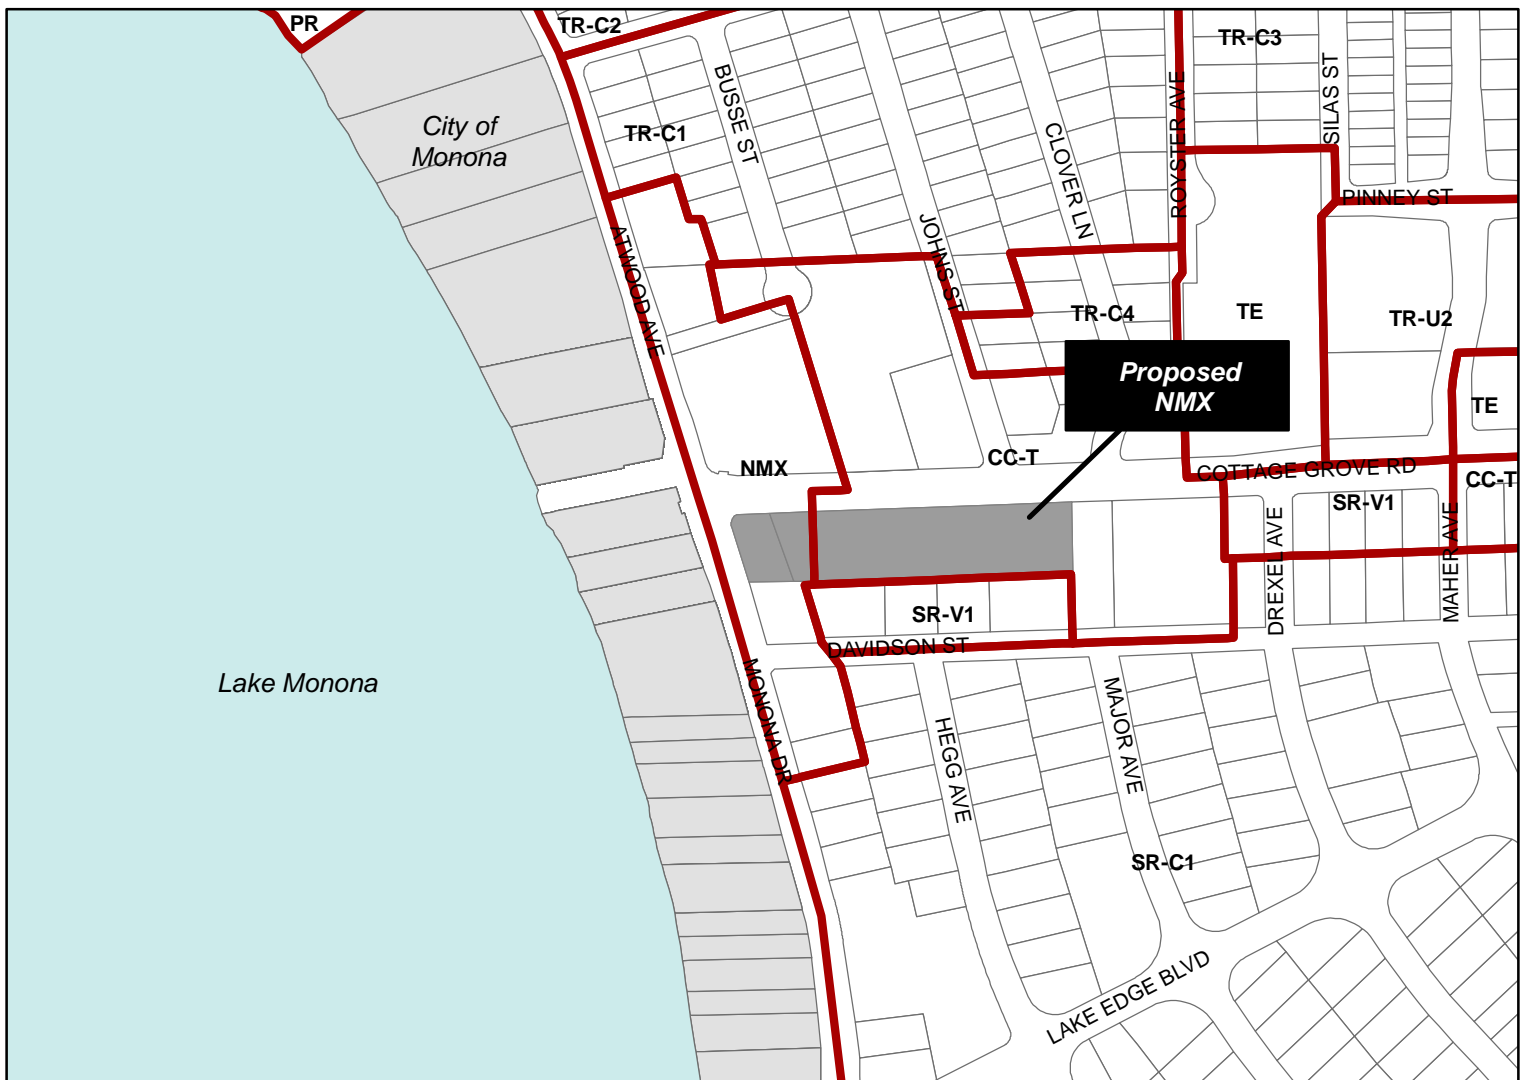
PR
TR-C2
TR-C3
City of Monona
TR-C1
BUSSE ST
CLOVER LN
ROYSTER AVE
SILAS ST
PINNEY ST
ATWOOD AVE
JOHNS ST
TR-C4
TE
TR-U2
Proposed NMX
TE
NMX
CC-T
COTTAGE GROVE RD
CC-T
SR-V1
DREXEL AVE
MAHER AVE
SR-V1
DAVIDSON ST
Lake Monona
MONONA DR
HEGG AVE
MAJOR AVE
SR-C1
LAKE EDGE BLVD